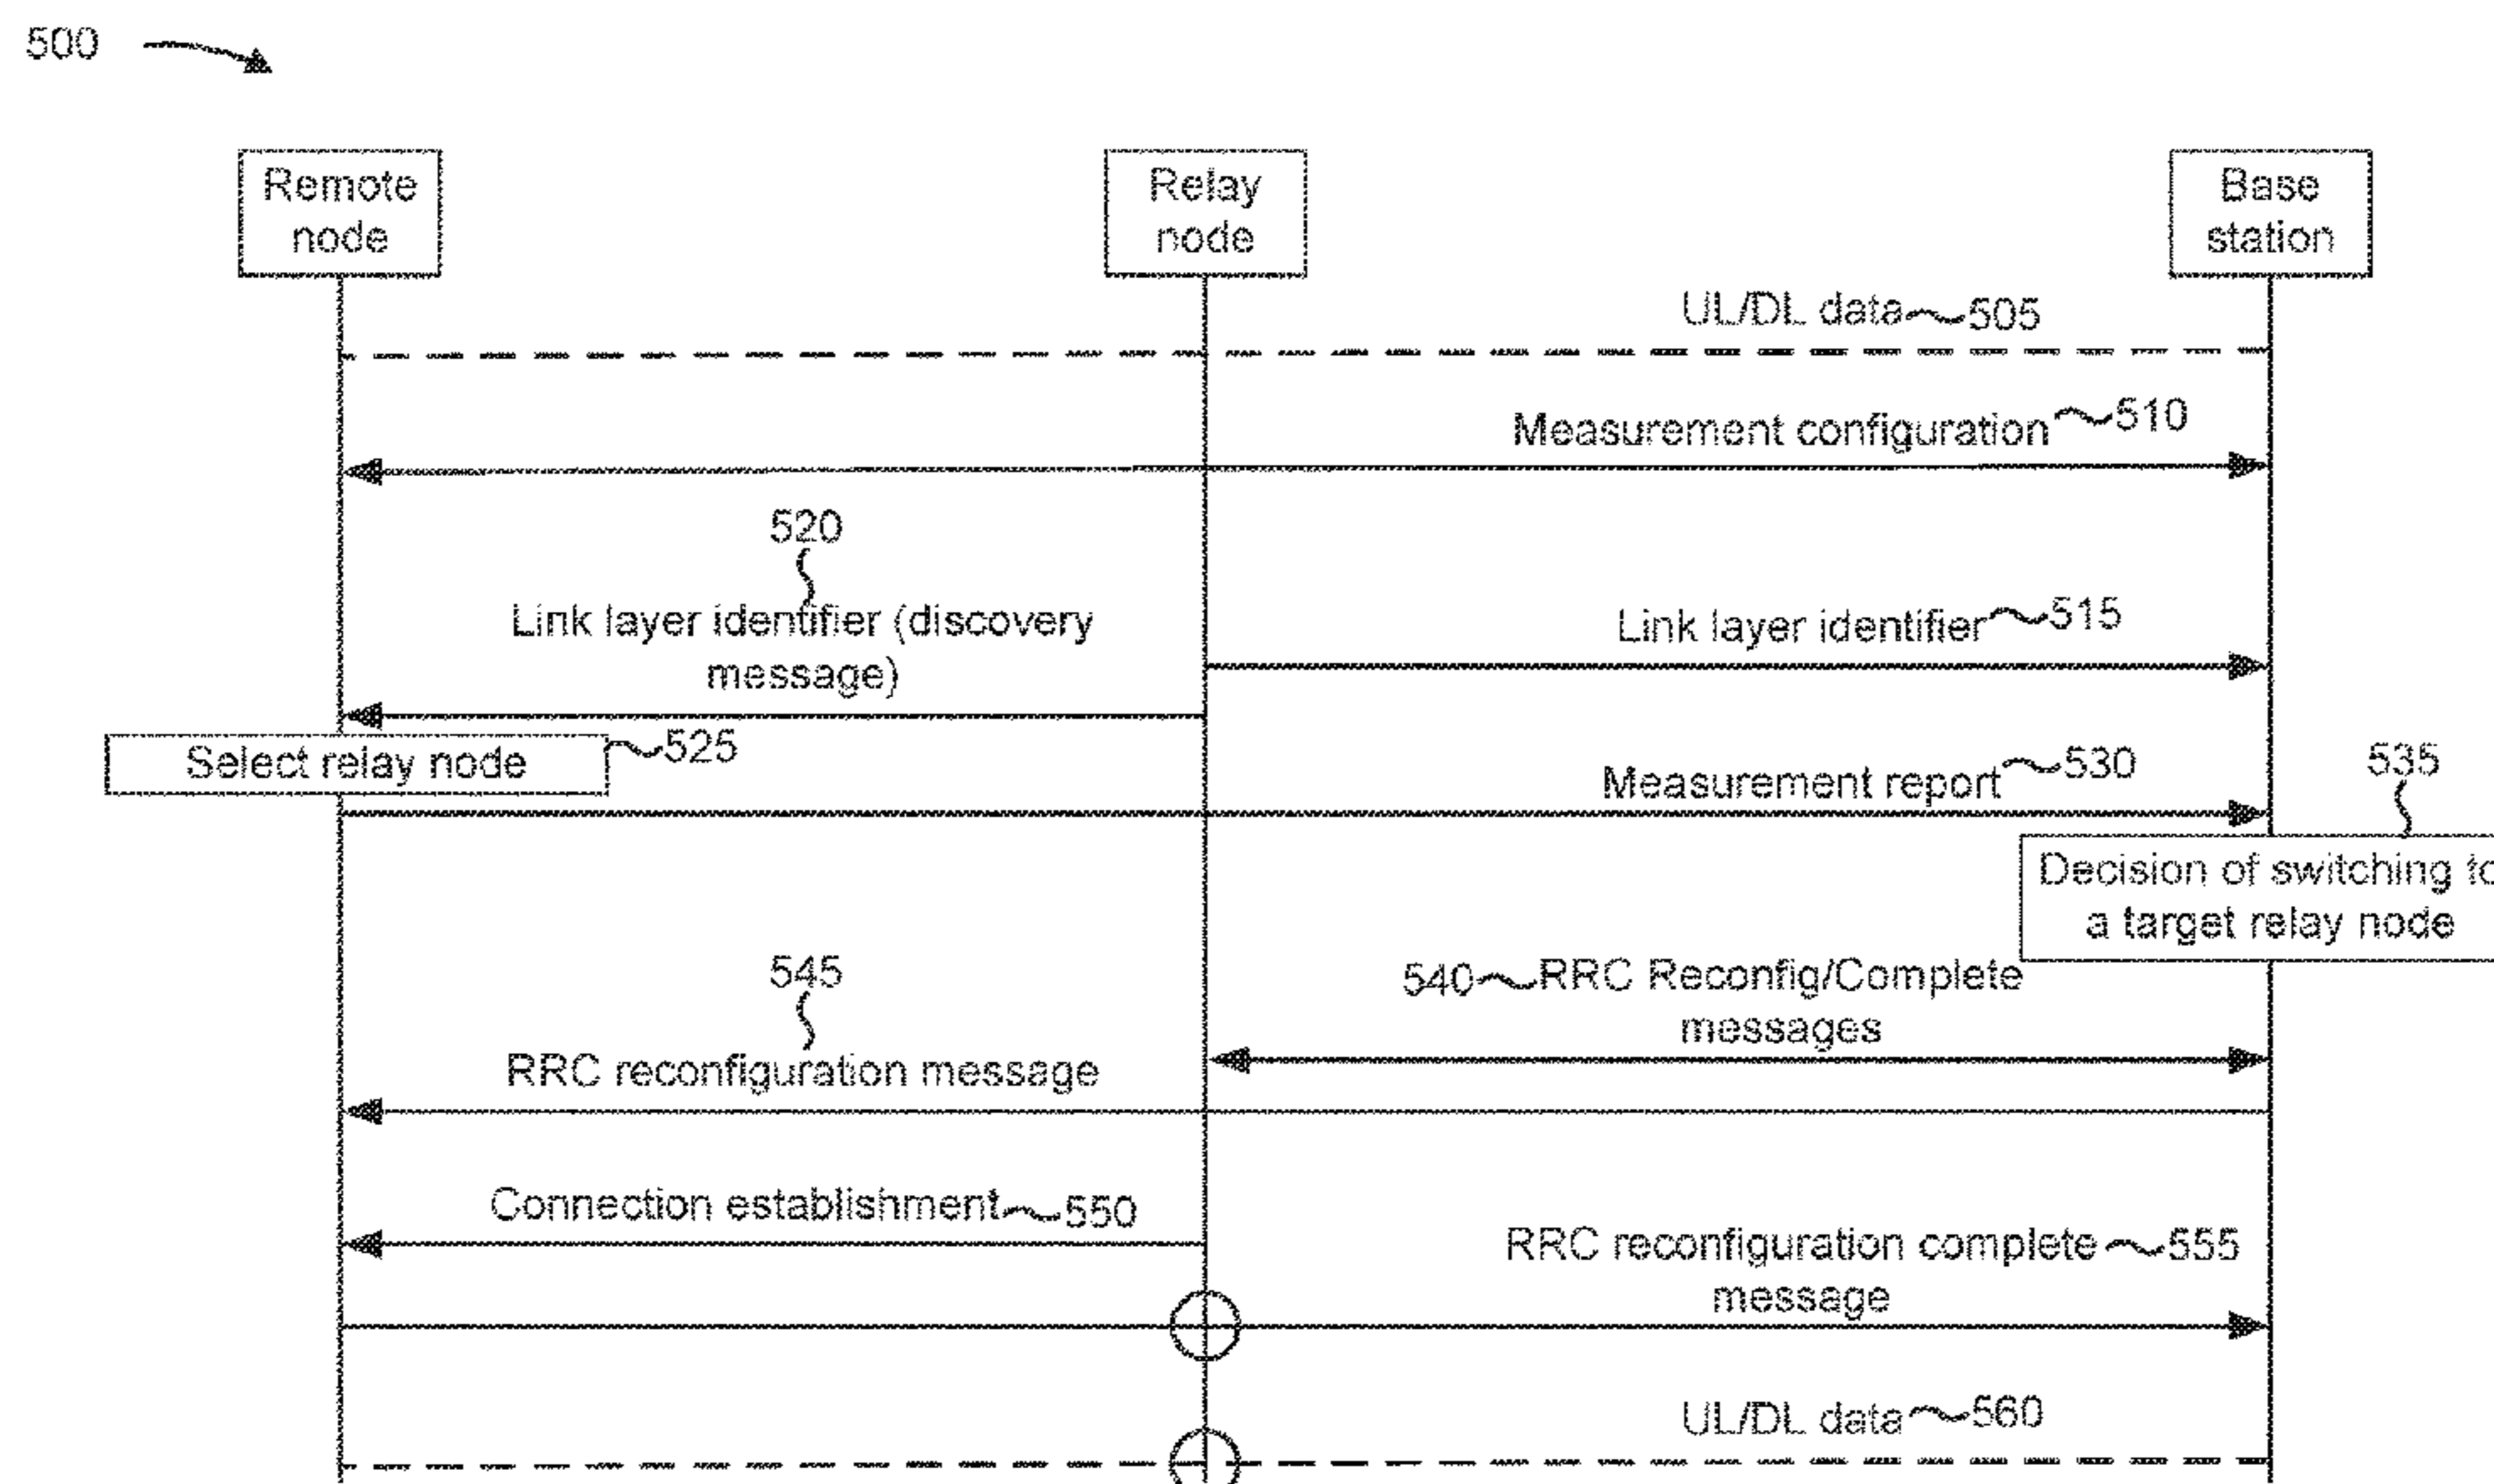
500

Remote node

Relay node

Base station

UL/DL data 505

Measurement configuration 510

520

Link layer identifier (discovery message)

Link layer identifier 515

Select relay node 525

Measurement report 530

535

Decision of switching to a target relay node

545

540 RRC Reconfig/Complete messages

RRC reconfiguration message

Connection establishment 550

RRC reconfiguration complete message 555

UL/DL data 560